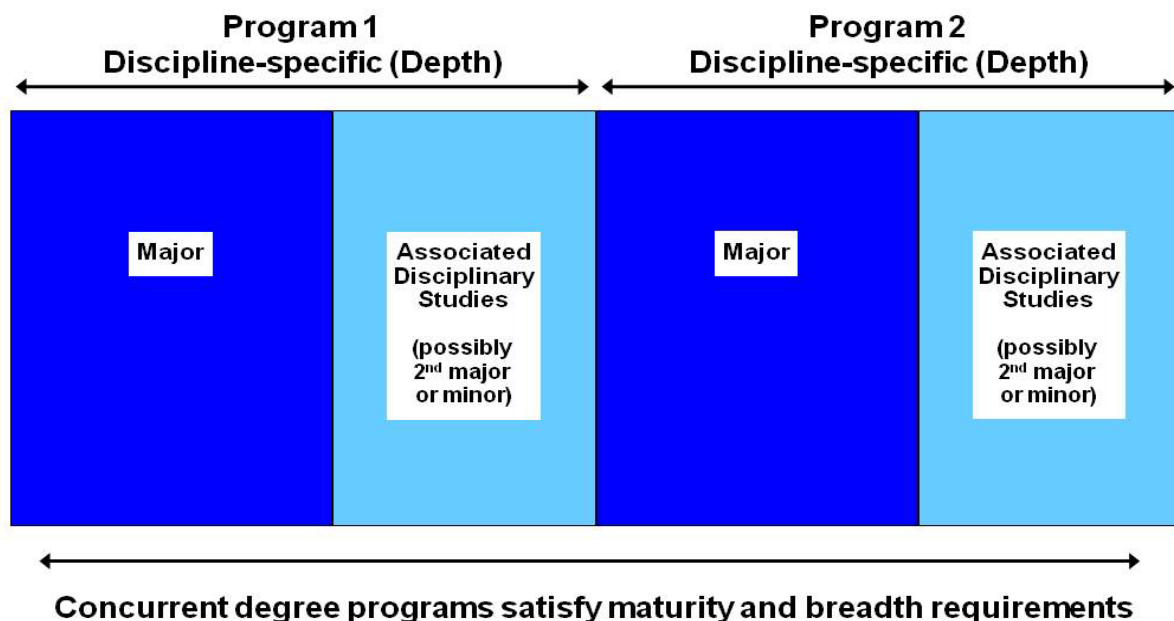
Program 1
Discipline-specific (Depth)

Program 2
Discipline-specific (Depth)

Major

Associated Disciplinary Studies

(possibly 2$^{nd}$ major or minor)

Major

Associated Disciplinary Studies

(possibly 2$^{nd}$ major or minor)

Concurrent degree programs satisfy maturity and breadth requirements